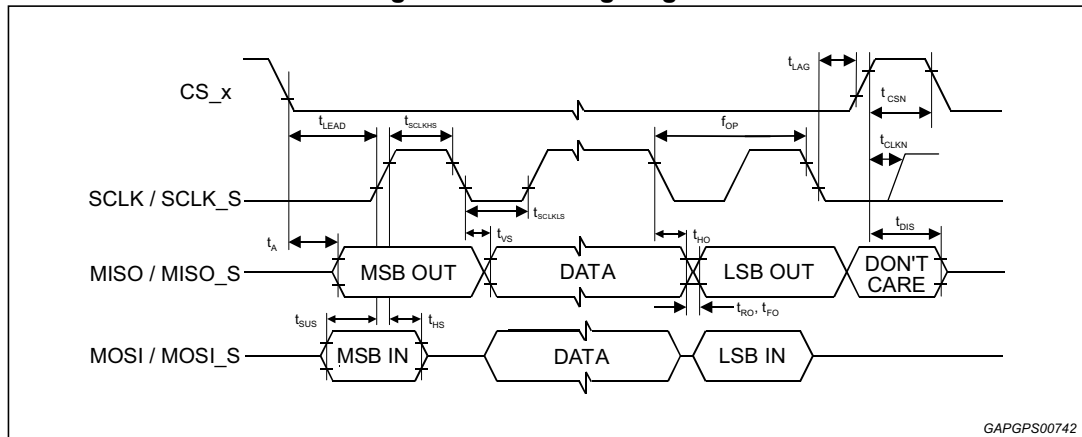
CS_x

$t_{LAG}$

$t_{CSN}$

$t_{LEAD}$

$t_{SCLKHS}$

$f_{OP}$

$t_{CLKN}$

SCLK / SCLK_S

$t_{SCLKLS}$

$t_A$

$t_{VS}$

$t_{HO}$

$t_{DIS}$

MISO / MISO_S

MSB OUT

DATA

LSB OUT

DON'T CARE

$t_{RO}$, $t_{FO}$

$t_{SUS}$

$t_{HS}$

MOSI / MOSI_S

MSB IN

DATA

LSB IN

GAPGPS00742